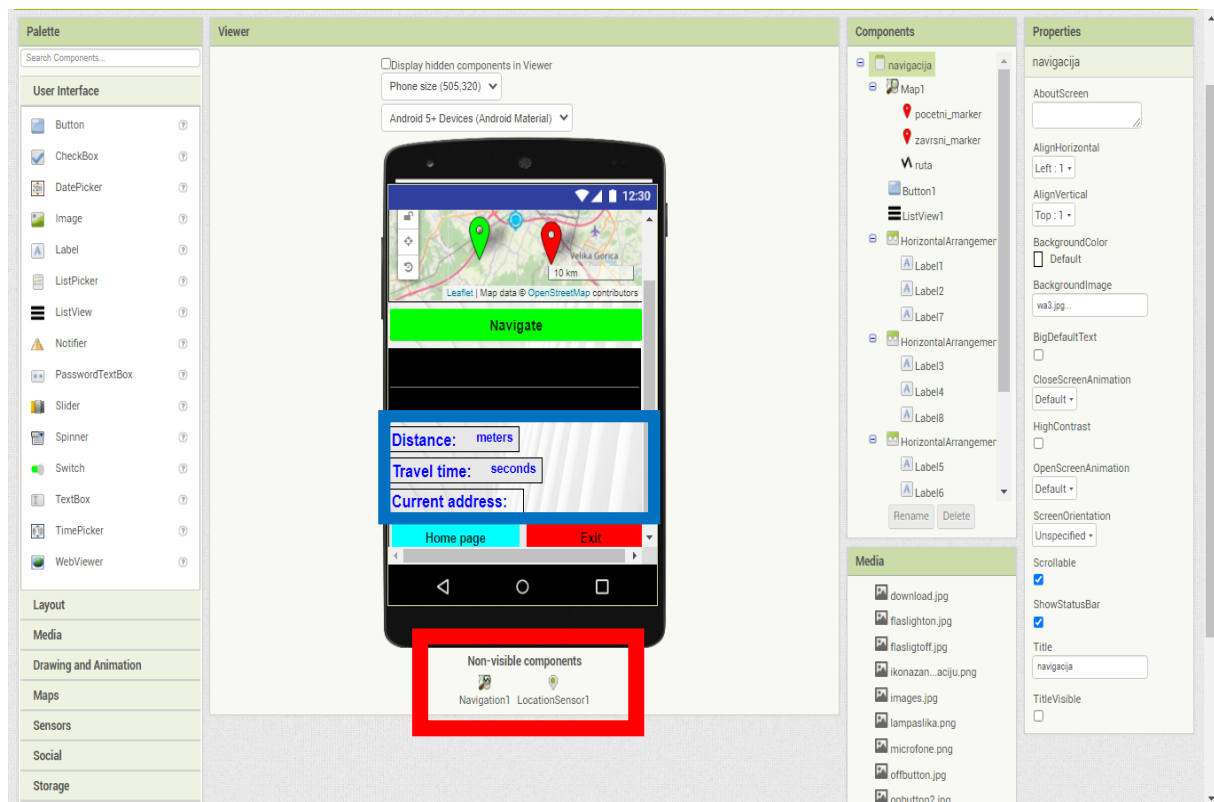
Palette
Search Components...
User Interface
Button
CheckBox
DatePicker
Image
Label
ListPicker
ListView
Notifier
PasswordTextBox
Slider
Spinner
Switch
TextBox
TimePicker
WebViewer
Layout
Media
Drawing and Animation
Maps
Sensors
Social
Storage

Viewer
Display hidden components in Viewer
Phone size (505,320)
Android 5+ Devices (Android Material)
12:30
Velika Gorica
10 km
Leaflet | Map data © OpenStreetMap contributors
Navigate
Distance: meters
Travel time: seconds
Current address:
Home page
Exit
Non-visible components
Navigation1 LocationSensor1

Components
navigacija
Map1
pocetni_marker
zavrsni_marker
ruta
Button1
ListView1
HorizontalArrangemer
Label1
Label2
Label7
HorizontalArrangemer
Label3
Label4
Label8
HorizontalArrangemer
Label5
Label6
Rename Delete

Media
download.jpg
flaslighton.jpg
flasligtoff.jpg
ikonazan...aciju.png
images.jpg
lampaslika.png
microfone.png
offbutton.jpg
onbutton2.jpg

Properties
navigacija
AboutScreen
AlignHorizontal
Left : 1
AlignVertical
Top : 1
BackgroundColor
Default
BackgroundImage
wa3.jpg...
BigDefaultText
CloseScreenAnimation
Default
HighContrast
OpenScreenAnimation
Default
ScreenOrientation
Unspecified
Scrollable
ShowStatusBar
Title
navigacija
TitleVisible